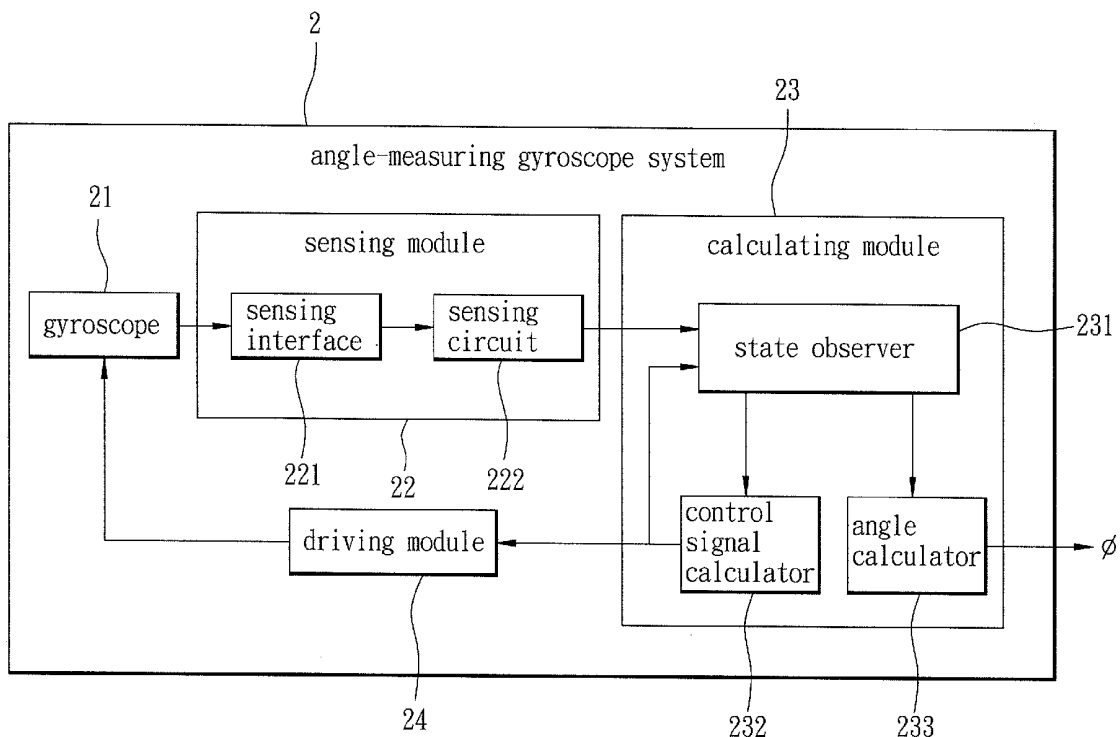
2

23

angle-measuring gyroscope system

21

sensing module

calculating module

gyroscope

sensing interface

sensing circuit

state observer

231

221

22

222

driving module

control signal calculator

angle calculator

$\phi$

24

232

233